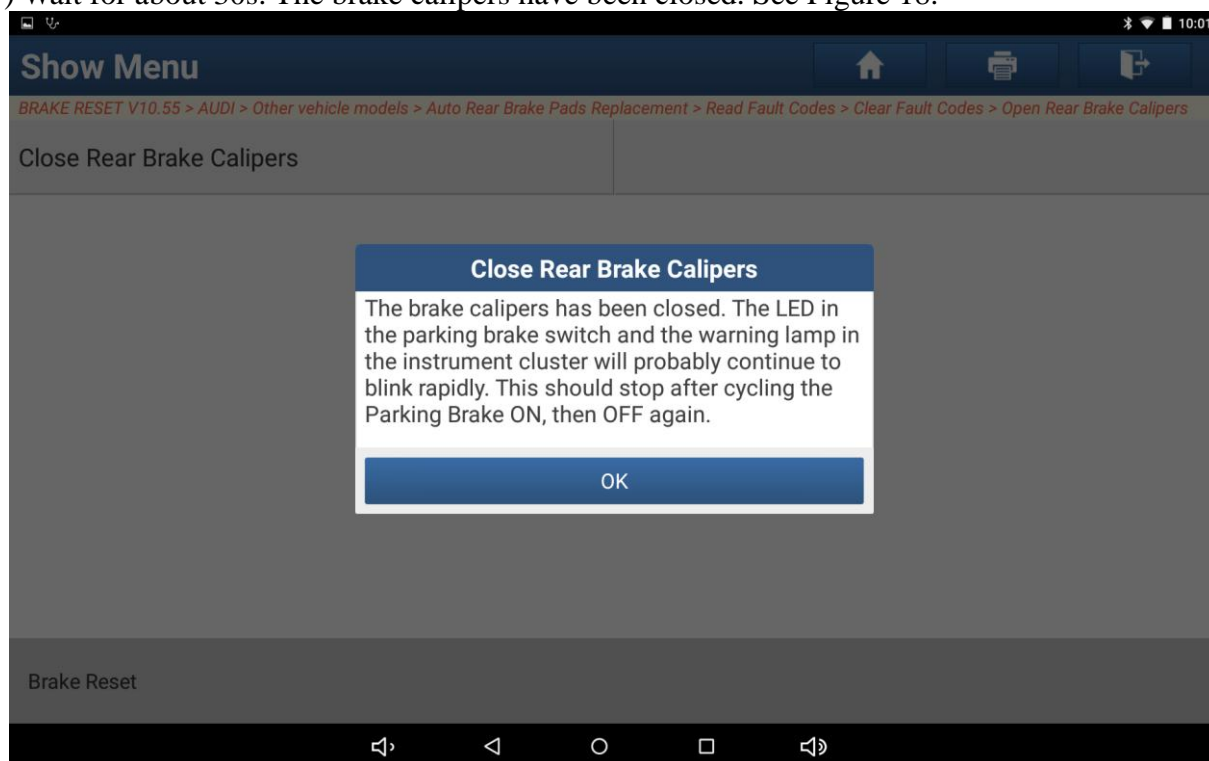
) Wait for about 30s. The brake calipers have been closed. See Figure 18.

10:01

Show Menu

BRAKE RESET V10.55 > AUDI > Other vehicle models > Auto Rear Brake Pads Replacement > Read Fault Codes > Clear Fault Codes > Open Rear Brake Calipers

Close Rear Brake Calipers

Close Rear Brake Calipers

The brake calipers has been closed. The LED in the parking brake switch and the warning lamp in the instrument cluster will probably continue to blink rapidly. This should stop after cycling the Parking Brake ON, then OFF again.

OK

Brake Reset